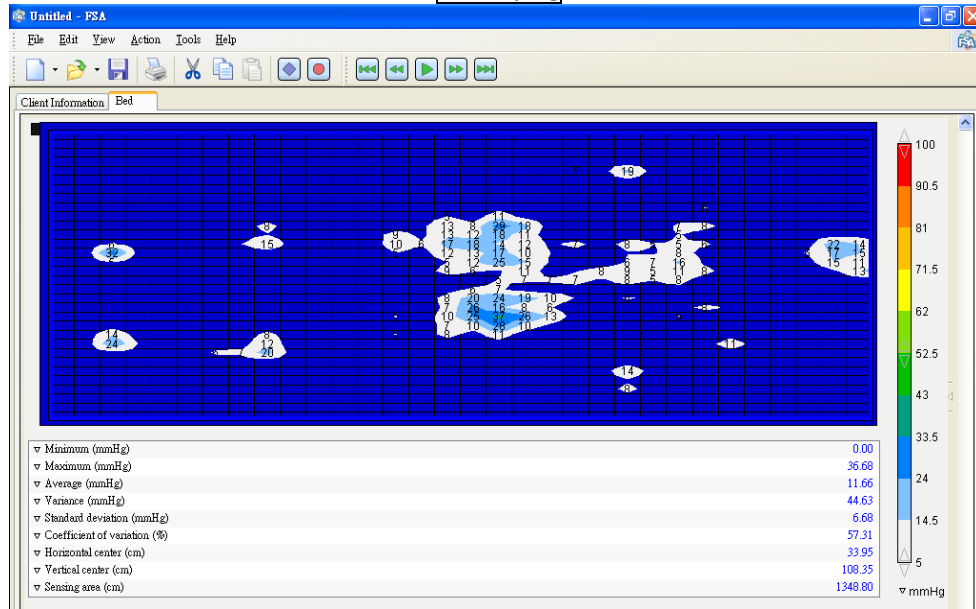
Untitled - FSA

File Edit View Action Tools Help

Client Information Bed

19
9 13 8 11 20 16 11
10 17 18 14 12
12 13 25 15
7 6 8 5 8
22 14 17 15 15 11 13
8 32
8 15
8 20 24 19 10
7 26 16 8 6
10 29 37 26 13
7 10 26 10
11
14 24
8 12 20
11
14
8

100
90.5
81
71.5
62
52.5
43
33.5
24
14.5
5
mmHg

| | |
|---|---|
| Minimum (mmHg) | 0.00 |
| Maximum (mmHg) | 36.68 |
| Average (mmHg) | 11.66 |
| Variance (mmHg) | 44.63 |
| Standard deviation (mmHg) | 6.68 |
| Coefficient of variation (%) | 57.31 |
| Horizontal center (cm) | 33.95 |
| Vertical center (cm) | 108.35 |
| Sensing area (cm) | 1348.80 |